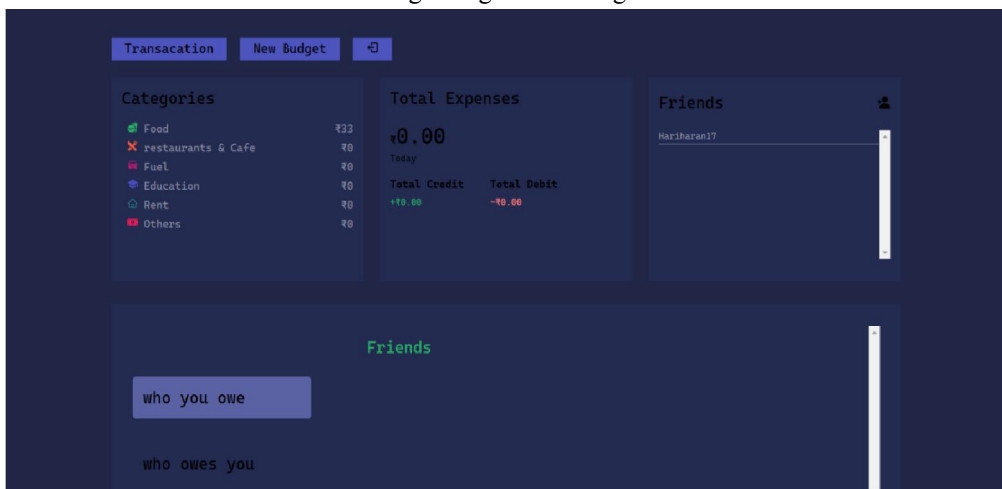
Transacation New Budget

Categories

Food ₹33
restaurants & Cafe ₹0
Fuel ₹0
Education ₹0
Rent ₹0
Others ₹0

Total Expenses

₹0.00

Today

Total Credit Total Debit
+₹0.00 -₹0.00

Friends

Hariharan17

Friends

who you owe

who owes you